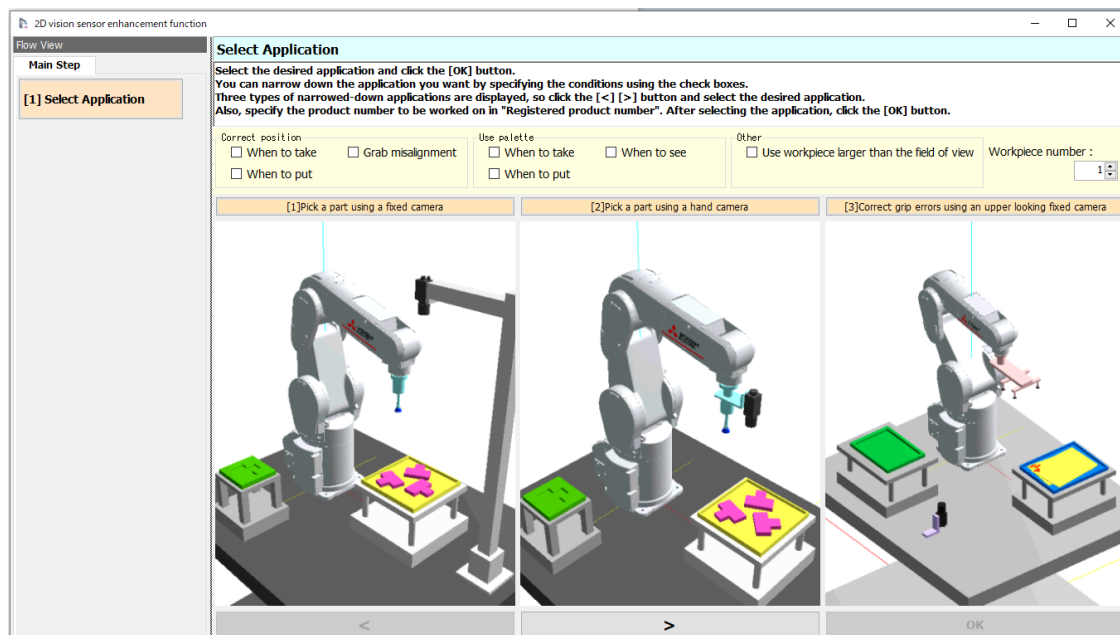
2D vision sensor enhancement function

Flow View

Main Step

[1] Select Application

Select Application

Select the desired application and click the [OK] button.
You can narrow down the application you want by specifying the conditions using the check boxes.
Three types of narrowed-down applications are displayed, so click the [<] [>] button and select the desired application.
Also, specify the product number to be worked on in "Registered product number". After selecting the application, click the [OK] button.

Correct position
☐ When to take ☐ Grab misalignment
☐ When to put

Use palette
☐ When to take ☐ When to see
☐ When to put

Other
☐ Use workpiece larger than the field of view

Workpiece number : 1

[1]Pick a part using a fixed camera

[2]Pick a part using a hand camera

[3]Correct grip errors using an upper looking fixed camera

<

>

OK